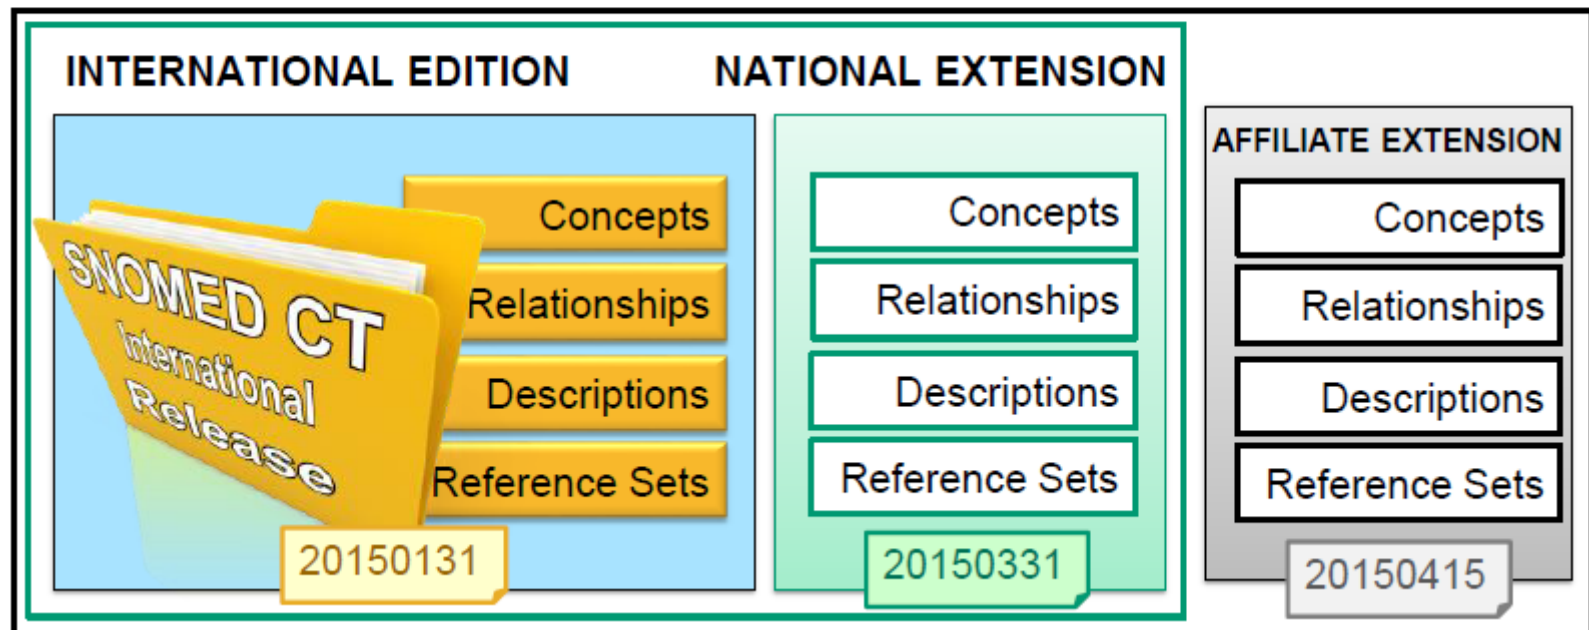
INTERNATIONAL EDITION

SNOMED CT International Release

Concepts

Relationships

Descriptions

Reference Sets

20150131

NATIONAL EXTENSION

Concepts

Relationships

Descriptions

Reference Sets

20150331

AFFILIATE EXTENSION

Concepts

Relationships

Descriptions

Reference Sets

20150415